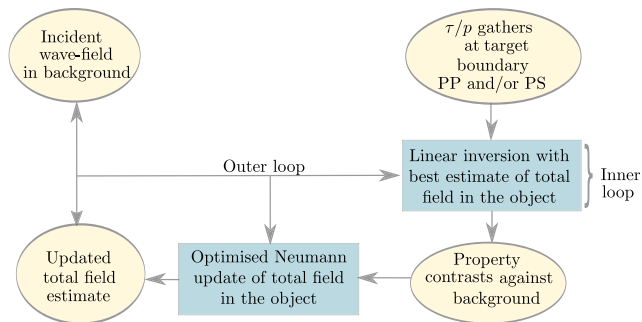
Incident wave-field in background

$\tau/p$ gathers at target boundary PP and/or PS

Outer loop

Linear inversion with best estimate of total field in the object

Inner loop

Updated total field estimate

Optimised Neumann update of total field in the object

Property contrasts against background